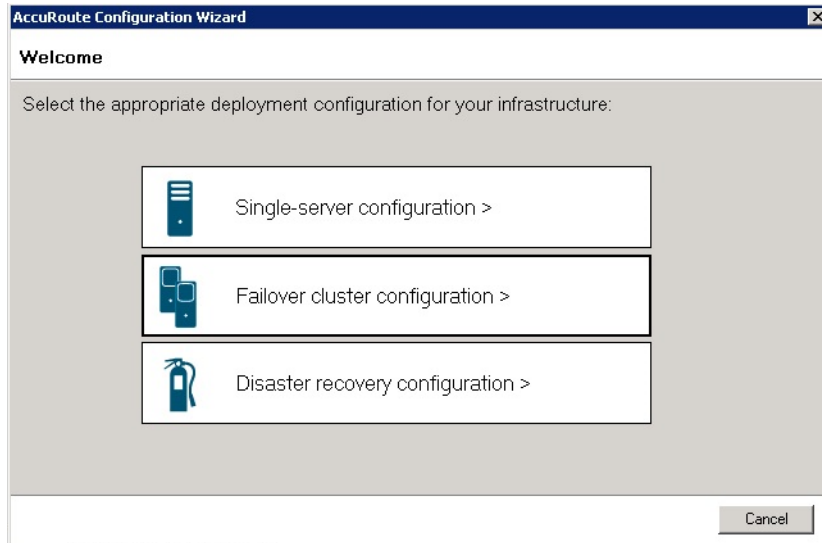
AccuRoute Configuration Wizard

Welcome

Select the appropriate deployment configuration for your infrastructure:

Single-server configuration >

Failover cluster configuration >

Disaster recovery configuration >

Cancel